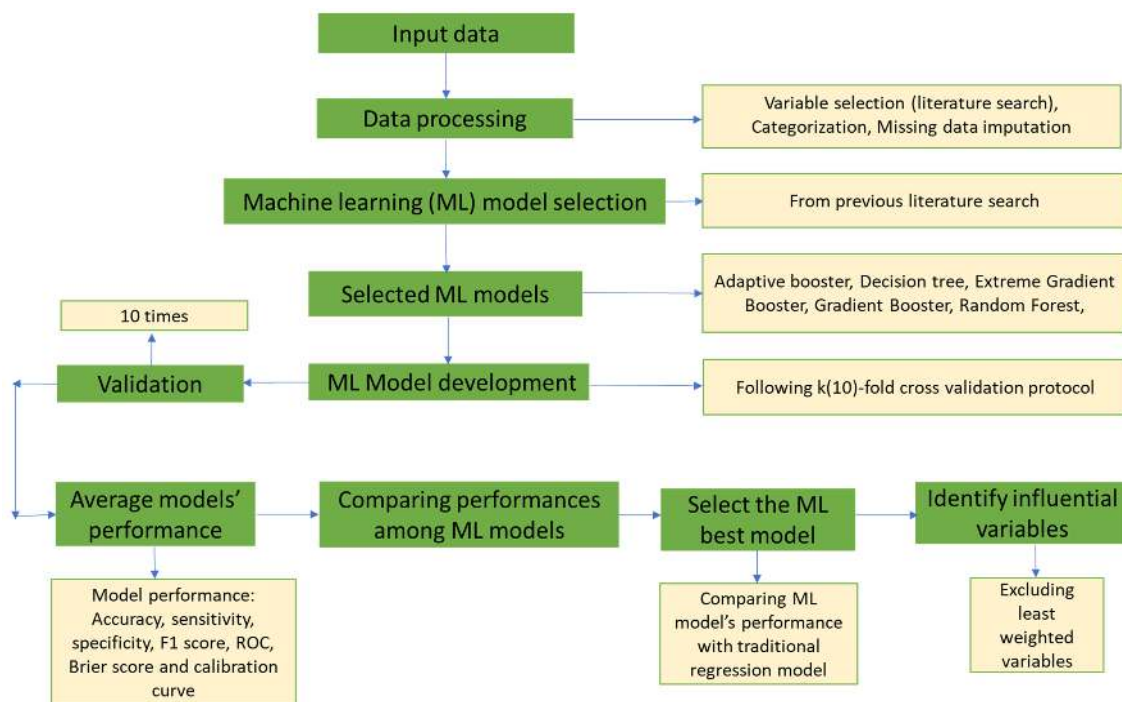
Input data

Data processing

Variable selection (literature search), Categorization, Missing data imputation

Machine learning (ML) model selection

From previous literature search

Selected ML models

Adaptive booster, Decision tree, Extreme Gradient Booster, Gradient Booster, Random Forest,

10 times

Validation

ML Model development

Following k(10)-fold cross validation protocol

Average models' performance

Comparing performances among ML models

Select the ML best model

Identify influential variables

Model performance: Accuracy, sensitivity, specificity, F1 score, ROC, Brier score and calibration curve

Comparing ML model's performance with traditional regression model

Excluding least weighted variables